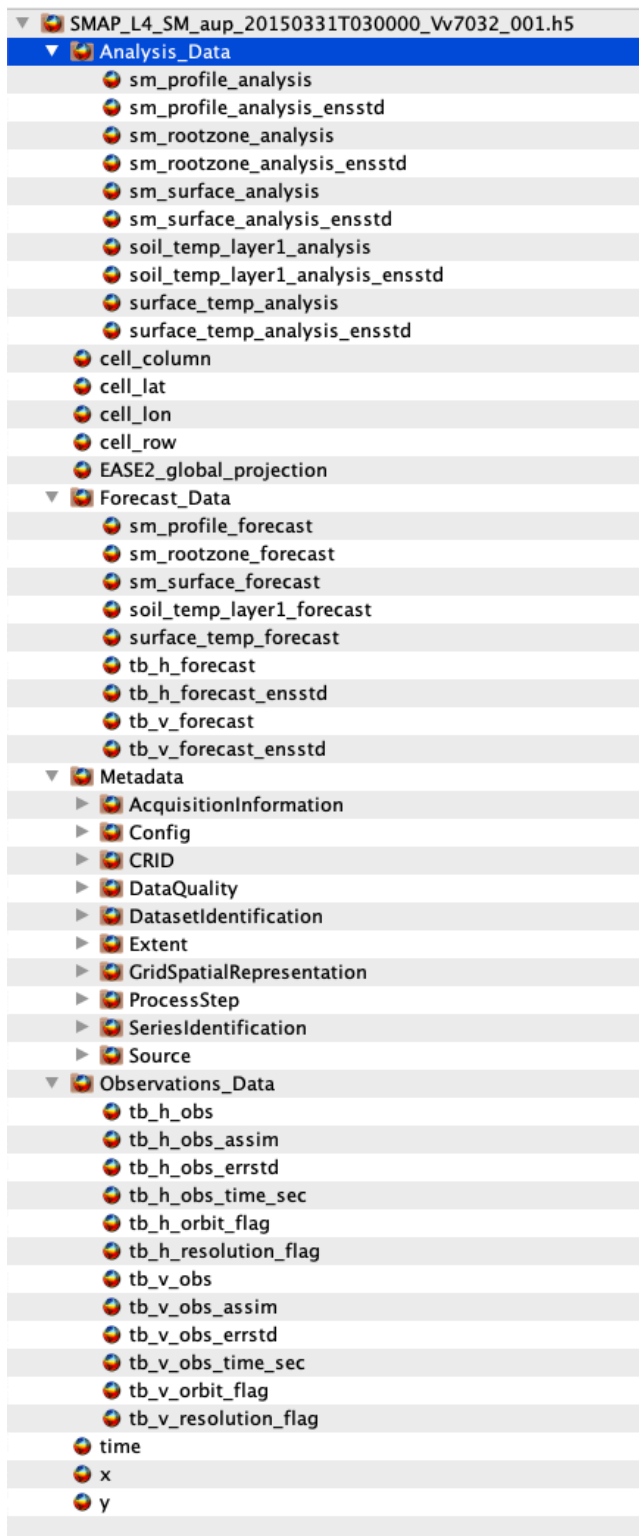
SMAP_L4_SM_aup_20150331T030000_Vv7032_001.h5
Analysis_Data
sm_profile_analysis
sm_profile_analysis_ensstd
sm_rootzone_analysis
sm_rootzone_analysis_ensstd
sm_surface_analysis
sm_surface_analysis_ensstd
soil_temp_layer1_analysis
soil_temp_layer1_analysis_ensstd
surface_temp_analysis
surface_temp_analysis_ensstd
cell_column
cell_lat
cell_lon
cell_row
EASE2_global_projection
Forecast_Data
sm_profile_forecast
sm_rootzone_forecast
sm_surface_forecast
soil_temp_layer1_forecast
surface_temp_forecast
tb_h_forecast
tb_h_forecast_ensstd
tb_v_forecast
tb_v_forecast_ensstd
Metadata
AcquisitionInformation
Config
CRID
DataQuality
DatasetIdentification
Extent
GridSpatialRepresentation
ProcessStep
SeriesIdentification
Source
Observations_Data
tb_h_obs
tb_h_obs_assim
tb_h_obs_errstd
tb_h_obs_time_sec
tb_h_orbit_flag
tb_h_resolution_flag
tb_v_obs
tb_v_obs_assim
tb_v_obs_errstd
tb_v_obs_time_sec
tb_v_orbit_flag
tb_v_resolution_flag
time
x
y